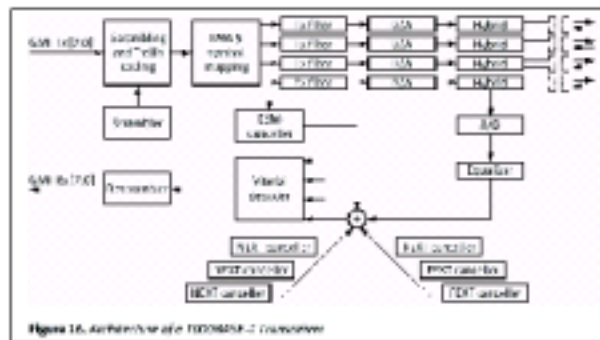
GMII Tx[7:0]

Scrambling and Trellis coding

PAM-5 symbol mapping

Tx Filter

Tx Filter

Tx Filter

Tx Filter

D/A

D/A

D/A

D/A

Hybrid

Hybrid

Hybrid

Hybrid

Scrambler

Echo canceller

A/D

GMII Rx[7:0]

Descrambler

Viterbi decoder

Equalizer

+

Echo canceller

NEXT canceller

NEXT canceller

Echo canceller

FEXT canceller

FEXT canceller

Figure 16. Architecture of a 1000BASE-T transceiver